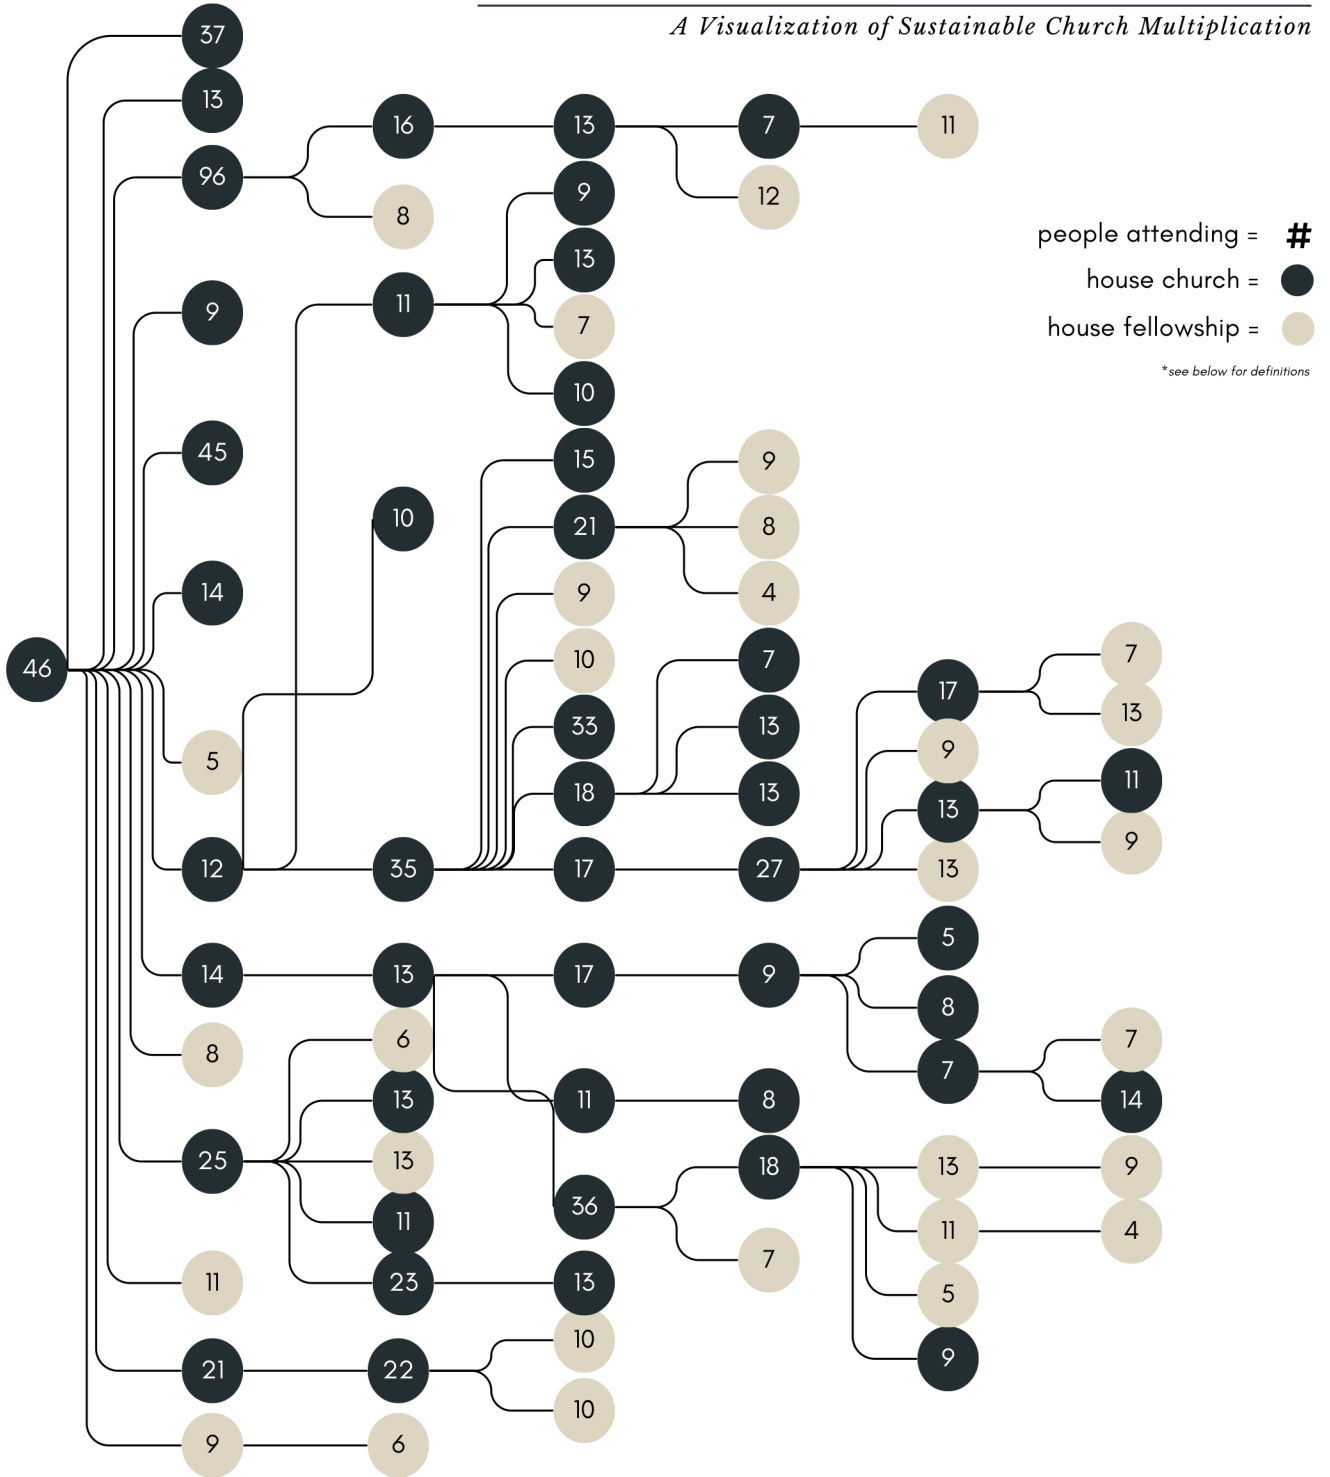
A Visualization of Sustainable Church Multiplication

people attending = #
house church =
house fellowship =
*see below for definitions

37
13
96
16
13
7
11
12
8
9
11
9
13
7
10
45
15
21
9
8
4
10
14
9
10
7
33
13
18
13
17
7
13
46
5
9
13
11
9
12
35
17
27
13
14
13
17
9
5
8
8
6
7
7
14
13
11
8
25
13
18
13
9
11
36
11
4
5
7
11
23
13
9
10
21
22
10
9
6